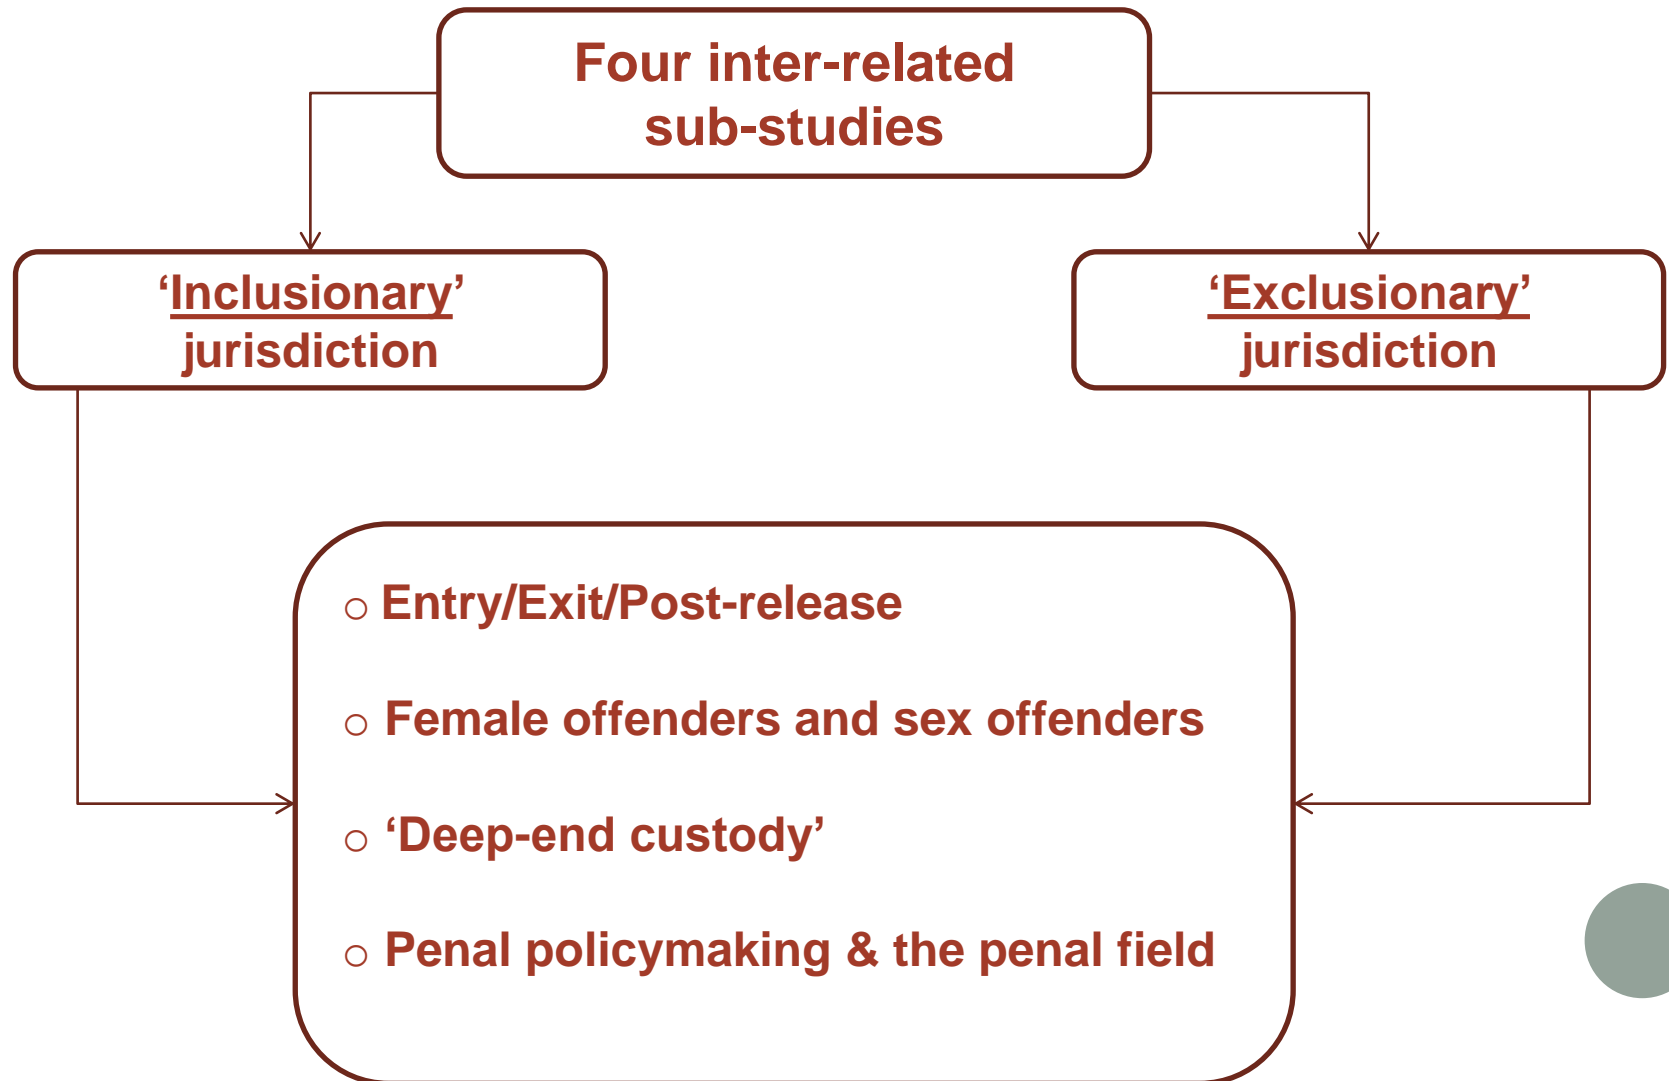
Four inter-related sub-studies

'Inclusionary' jurisdiction

'Exclusionary' jurisdiction

○ Entry/Exit/Post-release

○ Female offenders and sex offenders

○ 'Deep-end custody'

○ Penal policymaking & the penal field